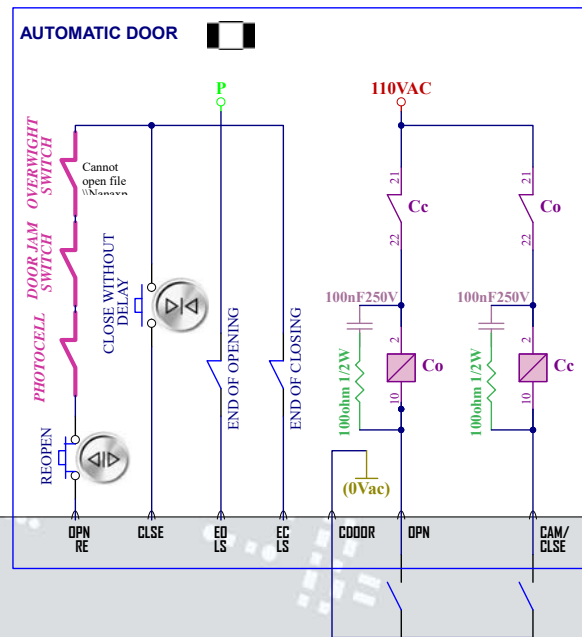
AUTOMATIC DOOR

P

110VAC

OVERWIGHT SWITCH

Cannot open file \\Nanaxp

DOOR JAM SWITCH

PHOTOCELL

CLOSE WITHOUT DELAY

END OF OPENING

END OF CLOSING

REOPEN

21

Cc

22

21

Co

22

100nF250V

100nF250V

2

Co

10

100ohm 1/2W

2

Cc

10

100ohm 1/2W

(0Vac)

OPN RE

CLSE

EO LS

EC LS

CDOOR

OPN

CAM/ CLSE